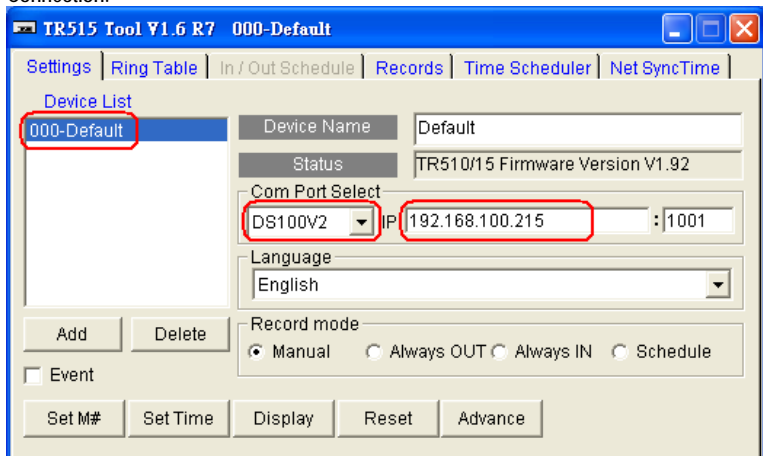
Connection.

TR515 Tool V1.6 R7 000-Default

Settings | Ring Table | In / Out Schedule | Records | Time Scheduler | Net SyncTime

Device List

000-Default

Device Name | Default

Status | TR510/15 Firmware Version V1.92

Com Port Select

DS100V2 IP 192.168.100.215 : 1001

Language

English

Add Delete

Event

Record mode

Manual Always OUT Always IN Schedule

Set M# Set Time Display Reset Advance